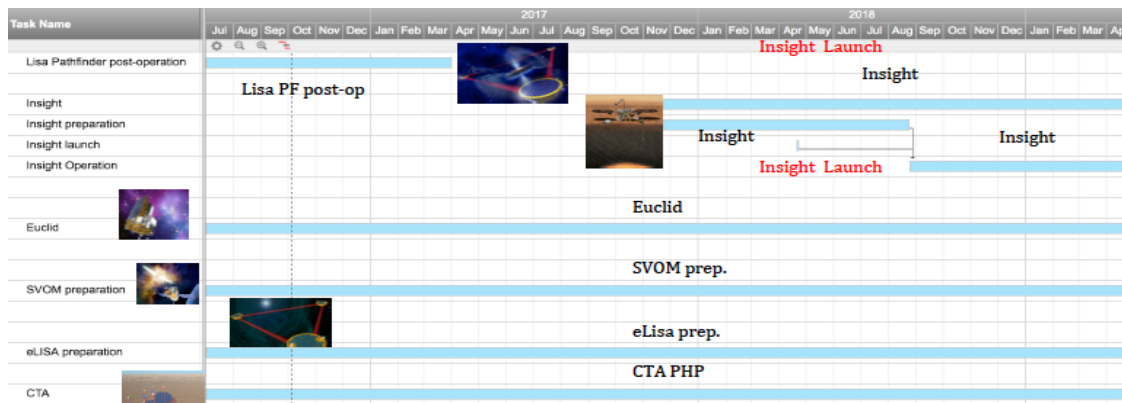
Task Name

2017

2018

Jul Aug Sep Oct Nov Dec Jan Feb Mar Apr May Jun Jul Aug Sep Oct Nov Dec Jan Feb Mar Apr May Jun Jul Aug Sep Oct Nov Dec Jan Feb Mar Ap

Lisa Pathfinder post-operation

Insight

Insight preparation

Insight launch

Insight Operation

Euclid

SVOM preparation

eLISA preparation

CTA

Insight Launch

Insight

Lisa PF post-op

Insight

Insight

Insight Launch

Euclid

SVOM prep.

eLisa prep.

CTA PHP